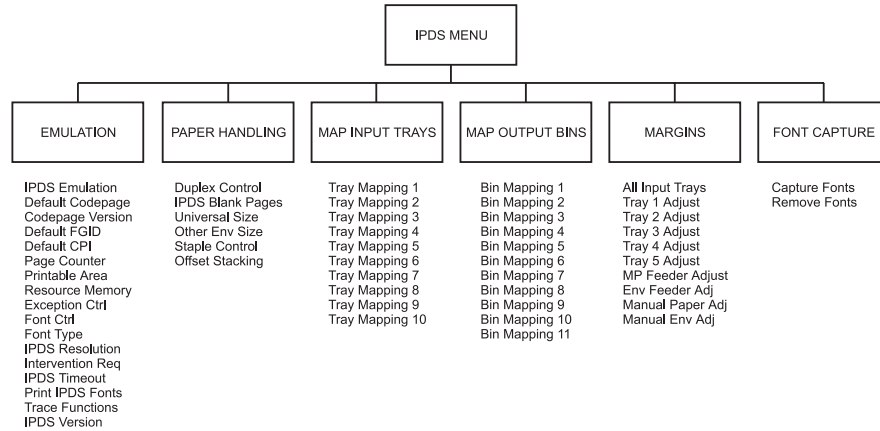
IPDS MENU

EMULATION

IPDS Emulation
Default Codepage
Codepage Version
Default FGID
Default CPI
Page Counter
Printable Area
Resource Memory
Exception Ctrl
Font Ctrl
Font Type
IPDS Resolution
Intervention Req
IPDS Timeout
Print IPDS Fonts
Trace Functions
IPDS Version

PAPER HANDLING

Duplex Control
IPDS Blank Pages
Universal Size
Other Env Size
Staple Control
Offset Stacking

MAP INPUT TRAYS

Tray Mapping 1
Tray Mapping 2
Tray Mapping 3
Tray Mapping 4
Tray Mapping 5
Tray Mapping 6
Tray Mapping 7
Tray Mapping 8
Tray Mapping 9
Tray Mapping 10

MAP OUTPUT BINS

Bin Mapping 1
Bin Mapping 2
Bin Mapping 3
Bin Mapping 4
Bin Mapping 5
Bin Mapping 6
Bin Mapping 7
Bin Mapping 8
Bin Mapping 9
Bin Mapping 10
Bin Mapping 11

MARGINS

All Input Trays
Tray 1 Adjust
Tray 2 Adjust
Tray 3 Adjust
Tray 4 Adjust
Tray 5 Adjust
MP Feeder Adjust
Env Feeder Adj
Manual Paper Adj
Manual Env Adj

FONT CAPTURE

Capture Fonts
Remove Fonts